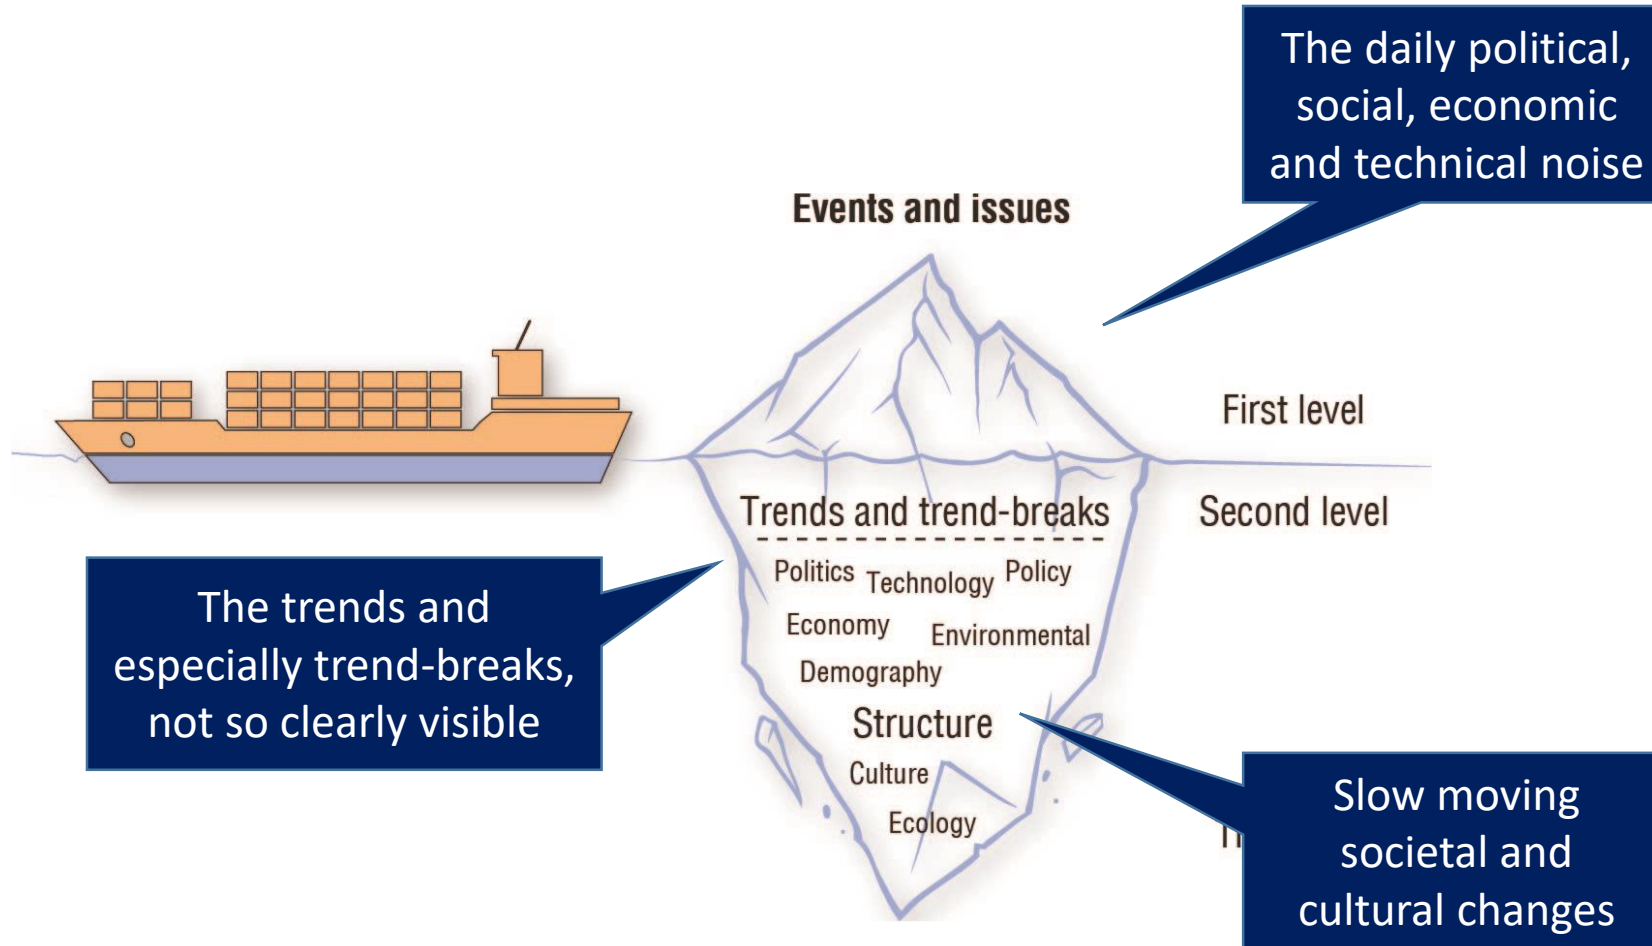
The daily political, social, economic and technical noise

Events and issues

First level

Trends and trend-breaks

Second level

Politics Technology Policy

Economy Environmental

Demography

Structure

Culture

Ecology

The trends and especially trend-breaks, not so clearly visible

Slow moving societal and cultural changes

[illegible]